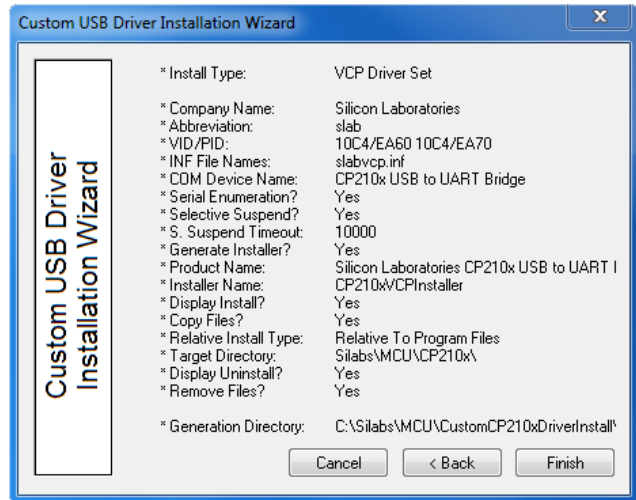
Custom USB Driver Installation Wizard

Custom USB Driver Installation Wizard

| | |
|---|---|
| * Install Type: | VCP Driver Set |
| * Company Name: | Silicon Laboratories |
| * Abbreviation: | slab |
| * VID/PID: | 10C4/EA60 10C4/EA70 |
| * INF File Names: | slabvcp.inf |
| * COM Device Name: | CP210x USB to UART Bridge |
| * Serial Enumeration? | Yes |
| * Selective Suspend? | Yes |
| * S. Suspend Timeout: | 10000 |
| * Generate Installer? | Yes |
| * Product Name: | Silicon Laboratories CP210x USB to UART I |
| * Installer Name: | CP210xVCPInstaller |
| * Display Install? | Yes |
| * Copy Files? | Yes |
| * Relative Install Type: | Relative To Program Files |
| * Target Directory: | Silabs\MCU\CP210x\ |
| * Display Uninstall? | Yes |
| * Remove Files? | Yes |
| * Generation Directory: | C:\Silabs\MCU\CustomCP210xDriverInstall\ |

Cancel | < Back | Finish